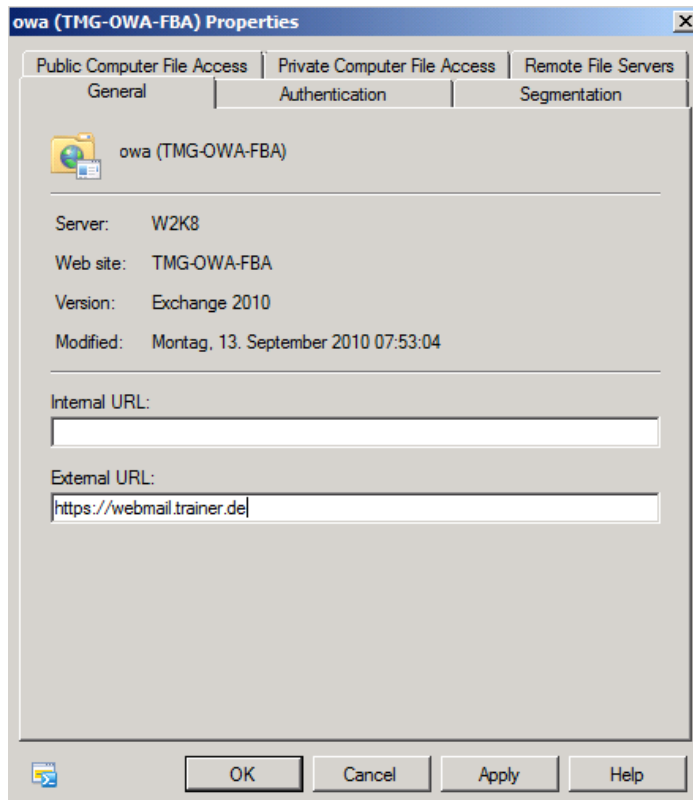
owa (TMG-OWA-FBA) Properties

Public Computer File Access | Private Computer File Access | Remote File Servers
General | Authentication | Segmentation

owa (TMG-OWA-FBA)

Server: W2K8

Web site: TMG-OWA-FBA

Version: Exchange 2010

Modified: Montag, 13. September 2010 07:53:04

Internal URL:

External URL:

https://webmail.trainer.de

OK | Cancel | Apply | Help